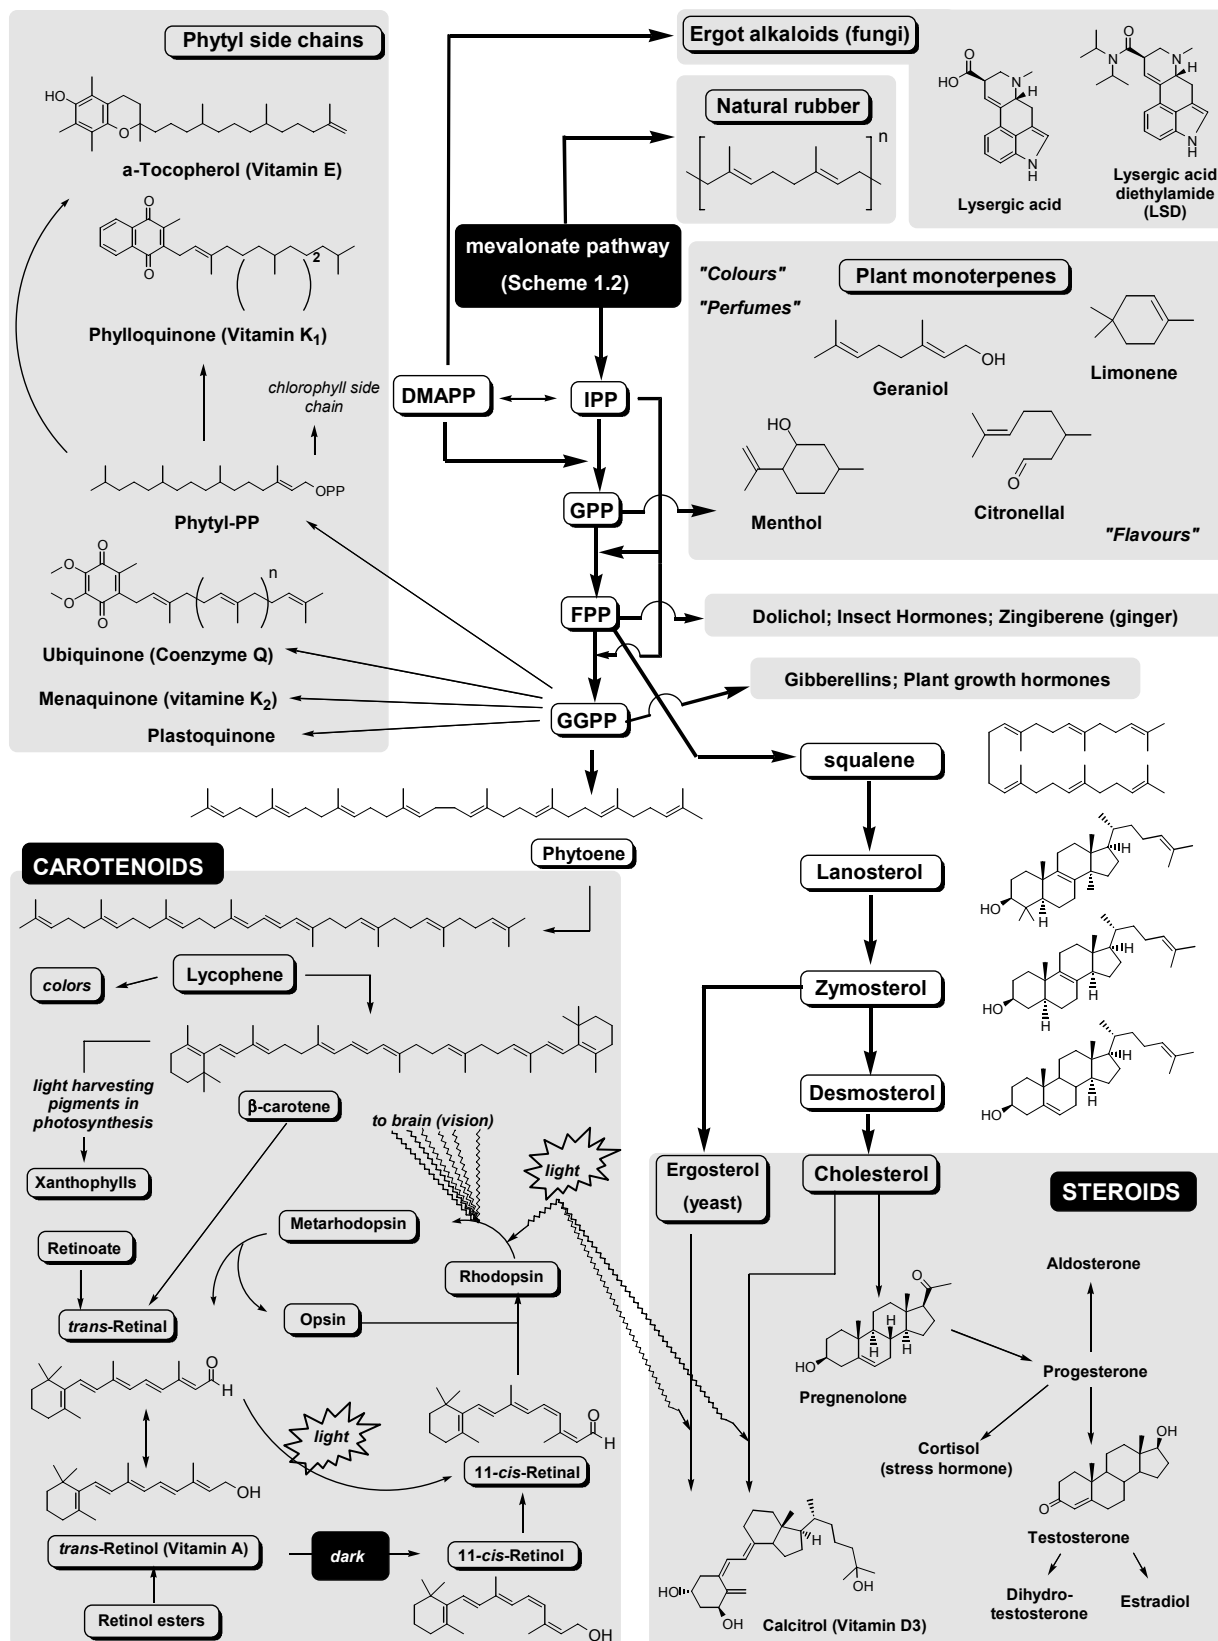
Phytyl side chains

HO

O

a-Tocopherol (Vitamin E)

O

O

2

Phylloquinone (Vitamin K$_1$)

chlorophyll side chain

OPP

Phytyl-PP

O

O

O

O

n

Ubiquinone (Coenzyme Q)

Menaquinone (vitamine K$_2$)

Plastoquinone

Ergot alkaloids (fungi)

Natural rubber

n

HO

O

N

H

N
H

Lysergic acid

O

N

N

H

N
H

Lysergic acid diethylamide (LSD)

mevalonate pathway (Scheme 1.2)

DMAPP

IPP

GPP

FPP

GGPP

"Colours"

"Perfumes"

Plant monoterpenes

OH

Geraniol

Limonene

HO

Menthol

O

Citronellal

"Flavours"

Dolichol; Insect Hormones; Zingiberene (ginger)

Gibberellins; Plant growth hormones

squalene

Phytoene

CAROTENOIDS

Lycophene

colors

light harvesting pigments in photosynthesis

Xanthophylls

β-carotene

to brain (vision)

light

Metarhodopsin

Rhodopsin

Retinoate

trans-Retinal

Opsin

O

H

light

O

H

11-cis-Retinal

OH

trans-Retinol (Vitamin A)

dark

11-cis-Retinol

Retinol esters

OH

Lanosterol

H

HO

H

H

Zymosterol

H

HO

H

H

Desmosterol

H

HO

H

Ergosterol (yeast)

Cholesterol

STEROIDS

Aldosterone

O

H

H

H

HO

Pregnenolone

Progesterone

Cortisol (stress hormone)

OH

O

Testosterone

Dihydro-testosterone

Estradiol

H

OH

HO

OH

Calcitrol (Vitamin D3)